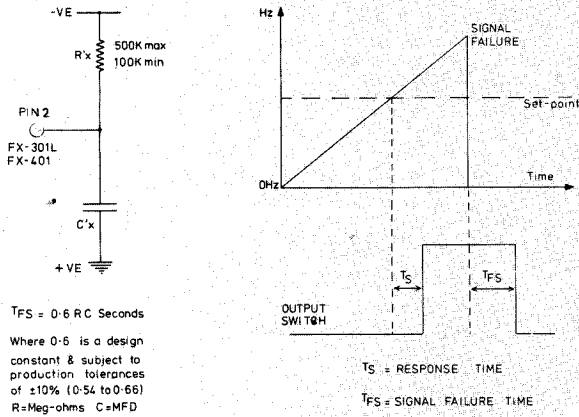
-VE

R'x

500K max
100K min

PIN 2

FX-301L
FX-401

C'x

+VE

$T_{FS}$ = 0·6 RC Seconds

Where 0·6 is a design constant & subject to production tolerances of ±10% (0·54 to 0·66)
R=Meg-ohms C=MFD

Hz

SIGNAL FAILURE

Set-point

0Hz

Time

$T_S$

$T_{FS}$

OUTPUT SWITCH

$T_S$ = RESPONSE TIME

$T_{FS}$ = SIGNAL FAILURE TIME